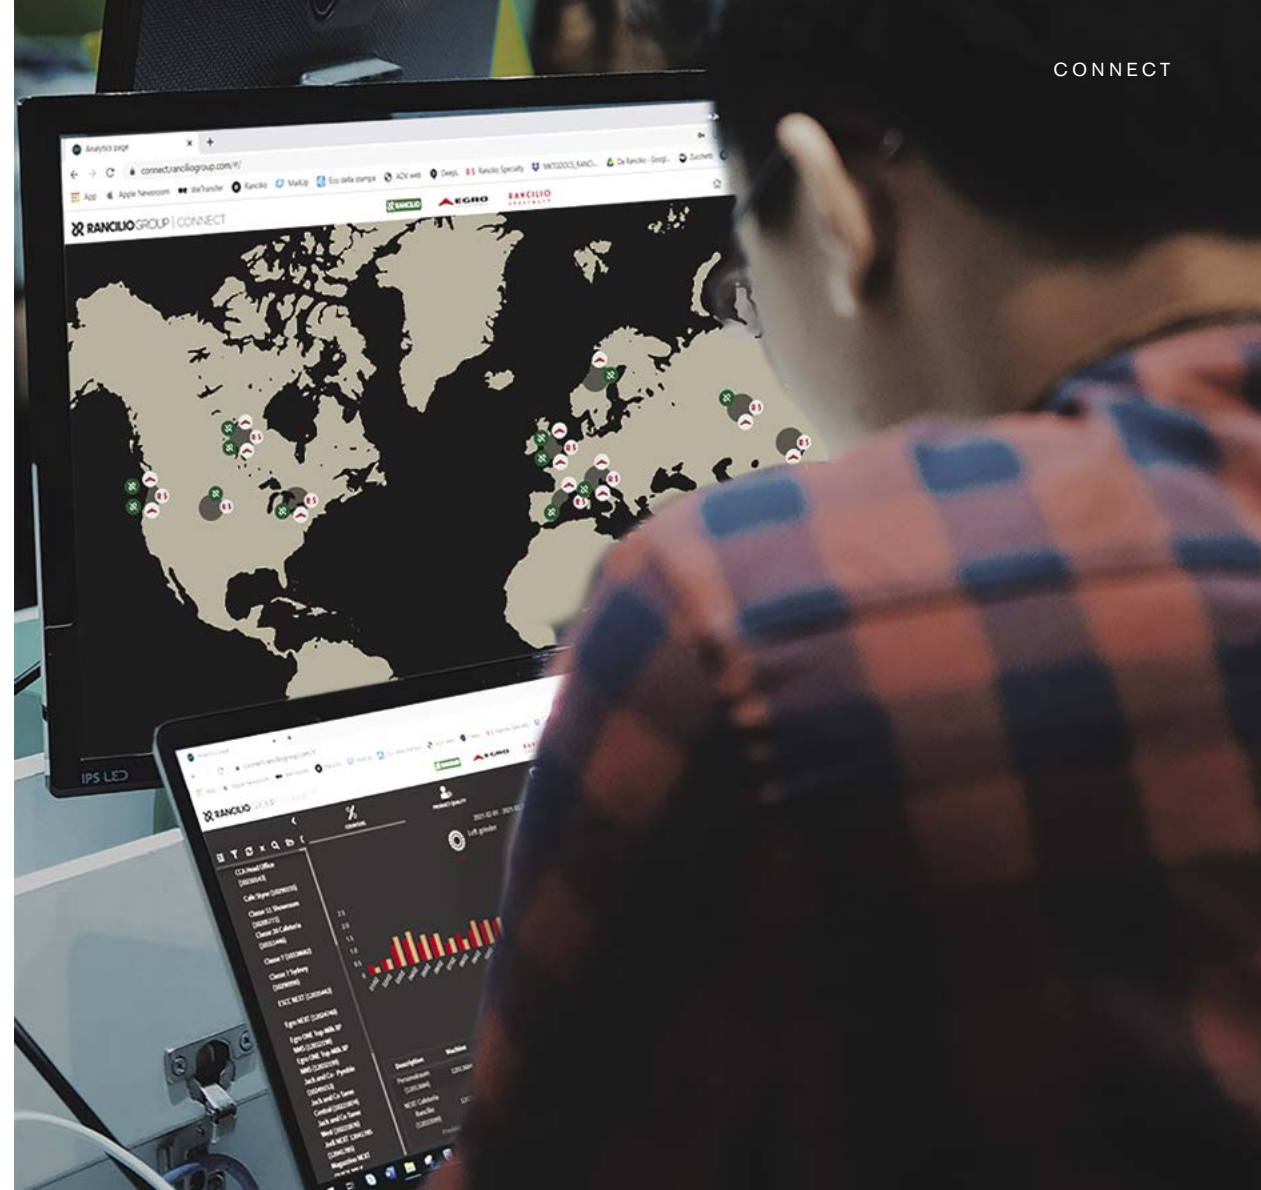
CONNECT

Analytics page

connect.ranciliogroup.com/#/

App Apple Newsroom WeTransfer Rancilio MailUp Eco della stampa ADV web DeepL RS Rancilio Specialty MKTGDOCS_RANCI... De Rancilio - Googl... Zucchetti

RANCILIO GROUP | CONNECT

RANCILIO EGRO RANCILIO

RS

IPS LED

RANCILIO GROUP | CONNECT

Left grinder

CCA Head Office

Cafe Styne

Classe 11 Showroom

Classe 20 Cafeteria

Classe 7

Classe 7 Sydney

ESCC NEXT

Egro NEXT

Egro ONE Top Milk XP

Egro ONE Top Milk XP

Jack and Co - Pyrmont

Jack and Co Tavern

Central

Jack NEXT

Magazzino NEXT

Description

Machine

NEXT Cafeteria Rancilio